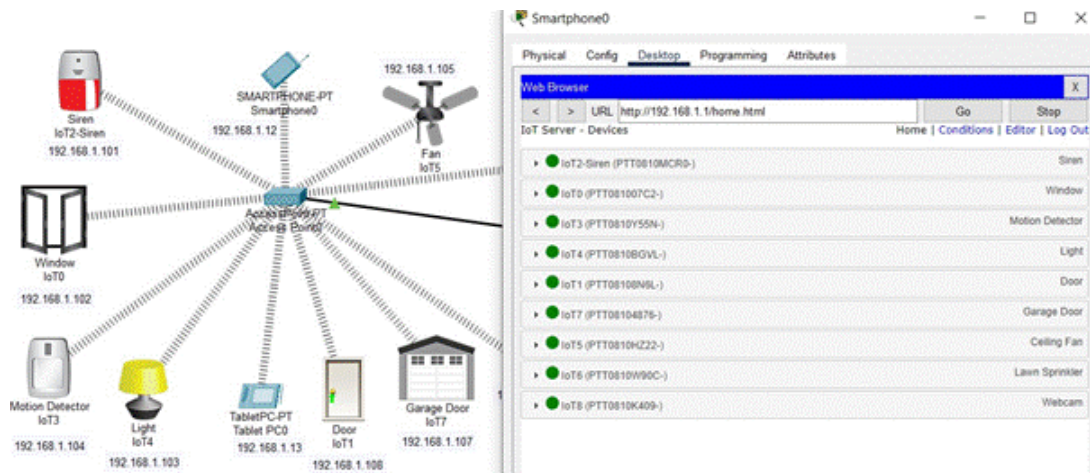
Siren
IoT2-Siren
192.168.1.101

SMARTPHONE-PT
Smartphone0
192.168.1.12

192.168.1.105
Fan
IoT5

AccessPoint-PT
Access Point0

Window
IoT0
192.168.1.102

Motion Detector
IoT3
192.168.1.104

Light
IoT4
192.168.1.103

TabletPC-PT
Tablet PC0
192.168.1.13

Door
IoT1
192.168.1.108

Garage Door
IoT7
192.168.1.107

Smartphone0

Physical Config Desktop Programming Attributes

Web Browser X

< > URL http://192.168.1.1/home.html Go Stop

IoT Server - Devices Home | Conditions | Editor | Log Out

| | |
|---|---|
| IoT2-Siren (PTT0810MCR0-) | Siren |
| IoT0 (PTT081007C2-) | Window |
| IoT3 (PTT0810Y55N-) | Motion Detector |
| IoT4 (PTT0810BGVL-) | Light |
| IoT1 (PTT08108N6L-) | Door |
| IoT7 (PTT08104876-) | Garage Door |
| IoT5 (PTT0810HZ22-) | Ceiling Fan |
| IoT6 (PTT0810W90C-) | Lawn Sprinkler |
| IoT8 (PTT0810K409-) | Webcam |